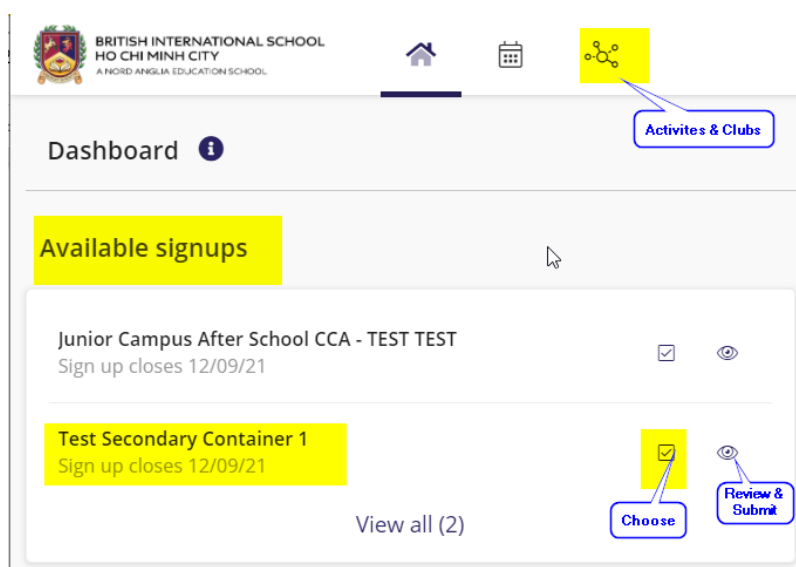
BRITISH INTERNATIONAL SCHOOL
HO CHI MINH CITY
A NORD ANGLIA EDUCATION SCHOOL

Activites & Clubs

Dashboard

Available signups

Junior Campus After School CCA - TEST TEST
Sign up closes 12/09/21

Test Secondary Container 1
Sign up closes 12/09/21

Choose

Review & Submit

View all (2)